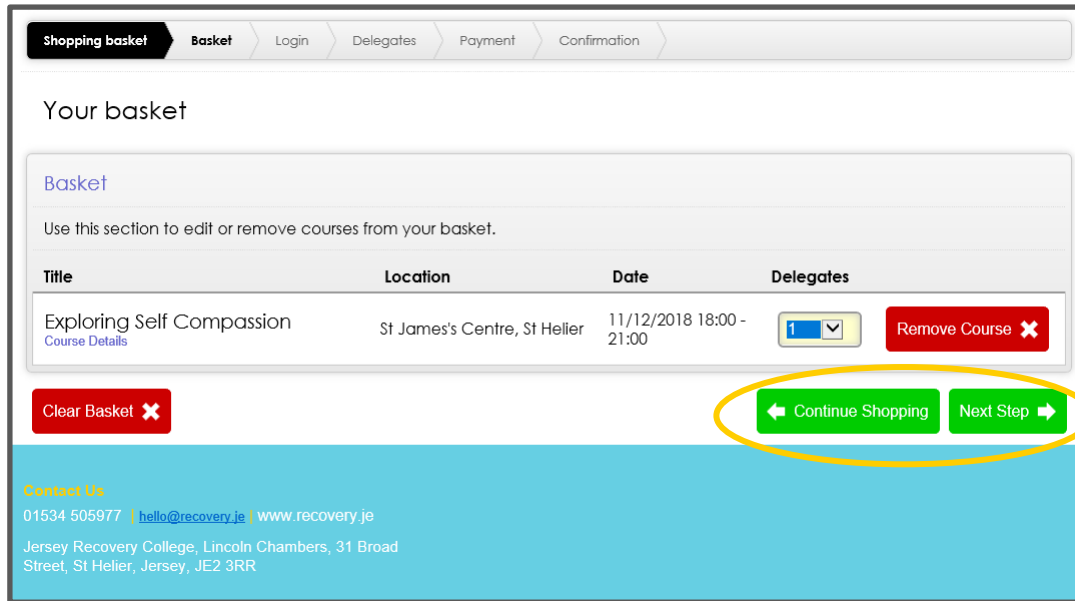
Shopping basket | Basket | Login | Delegates | Payment | Confirmation

Your basket

Basket

Use this section to edit or remove courses from your basket.

| Title | Location | Date | Delegates | |
|---|---|---|---|---|
| Exploring Self Compassion Course Details | St James's Centre, St Helier | 11/12/2018 18:00 - 21:00 | 1 | Remove Course |

Clear Basket

Continue Shopping

Next Step

Contact Us

01534 505977 | hello@recovery.je | www.recovery.je

Jersey Recovery College, Lincoln Chambers, 31 Broad Street, St Helier, Jersey, JE2 3RR